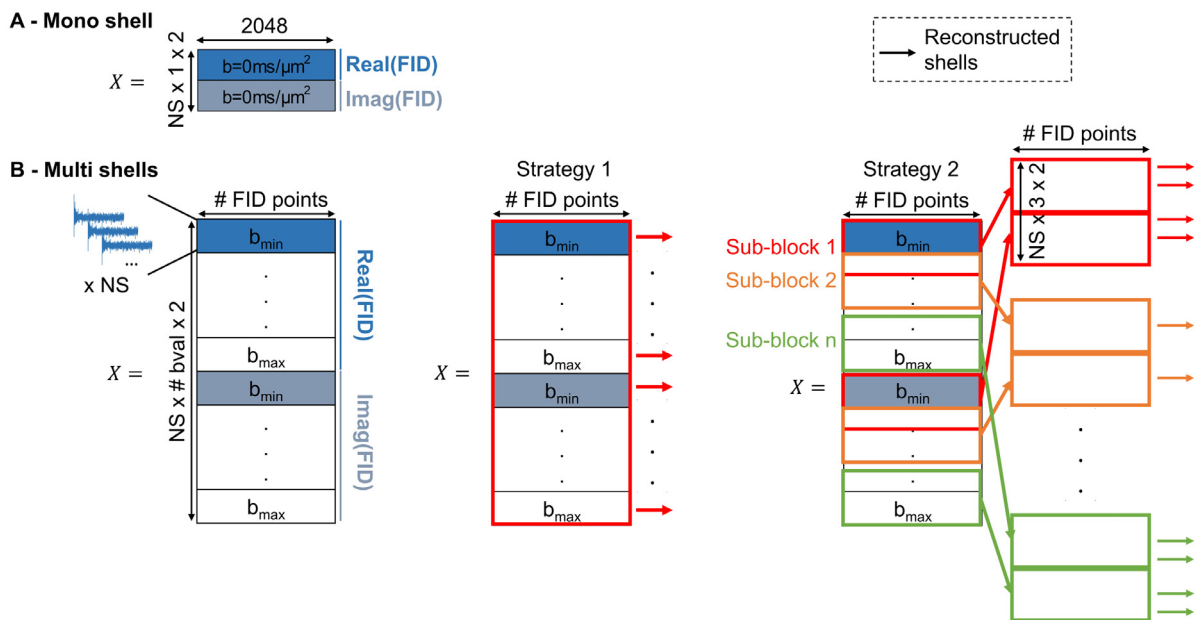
A - Mono shell

2048

$X =$

NS x 1 x 2

b=0ms/µm$^2$

b=0ms/µm$^2$

Real(FID)

Imag(FID)

Reconstructed shells

B - Multi shells

x NS

...

# FID points

$X =$

NS x # bval x 2

b$_{min}$

b$_{max}$

b$_{min}$

b$_{max}$

Real(FID)

Imag(FID)

Strategy 1

# FID points

$X =$

b$_{min}$

b$_{max}$

b$_{min}$

b$_{max}$

Strategy 2

# FID points

Sub-block 1

Sub-block 2

Sub-block n

$X =$

b$_{min}$

b$_{max}$

b$_{min}$

b$_{max}$

# FID points

NS x 3 x 2